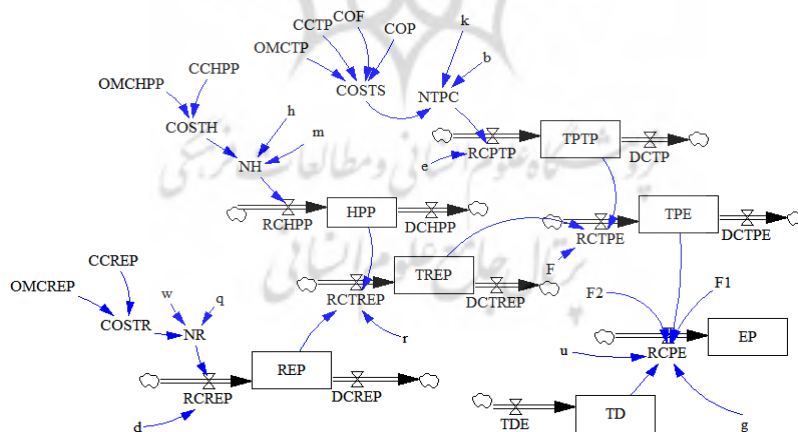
CCTP COF
COP
k
OMCTP
b
COSTS
NTPC
OMCHPP
CCHPP
h
COSTH
m
TPTP
RCPTP
DCTP
e
NH
TPE
HPP
RCHPP
DCHPP
DCTPE
RCTPE
TREP
F
CCREP
RCTREP
DCTREP
OMCREP
w
q
F2
F1
COSTR
r
NR
EP
u
RCPE
REP
RCREP
DCREP
TD
d
TDE
g